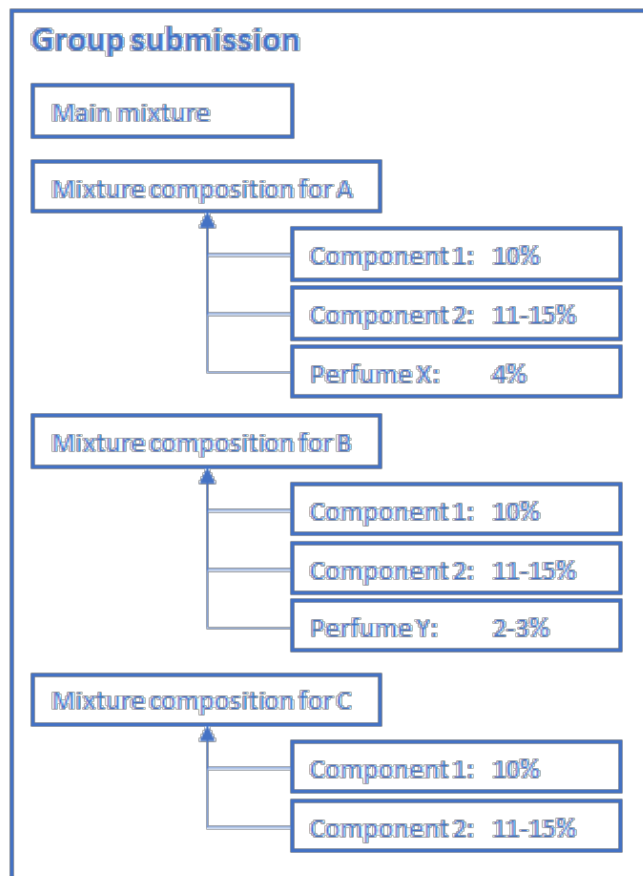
Group submission

Main mixture

Mixture composition for A

Component 1: 10%

Component 2: 11-15%

Perfume X: 4%

Mixture composition for B

Component 1: 10%

Component 2: 11-15%

Perfume Y: 2-3%

Mixture composition for C

Component 1: 10%

Component 2: 11-15%